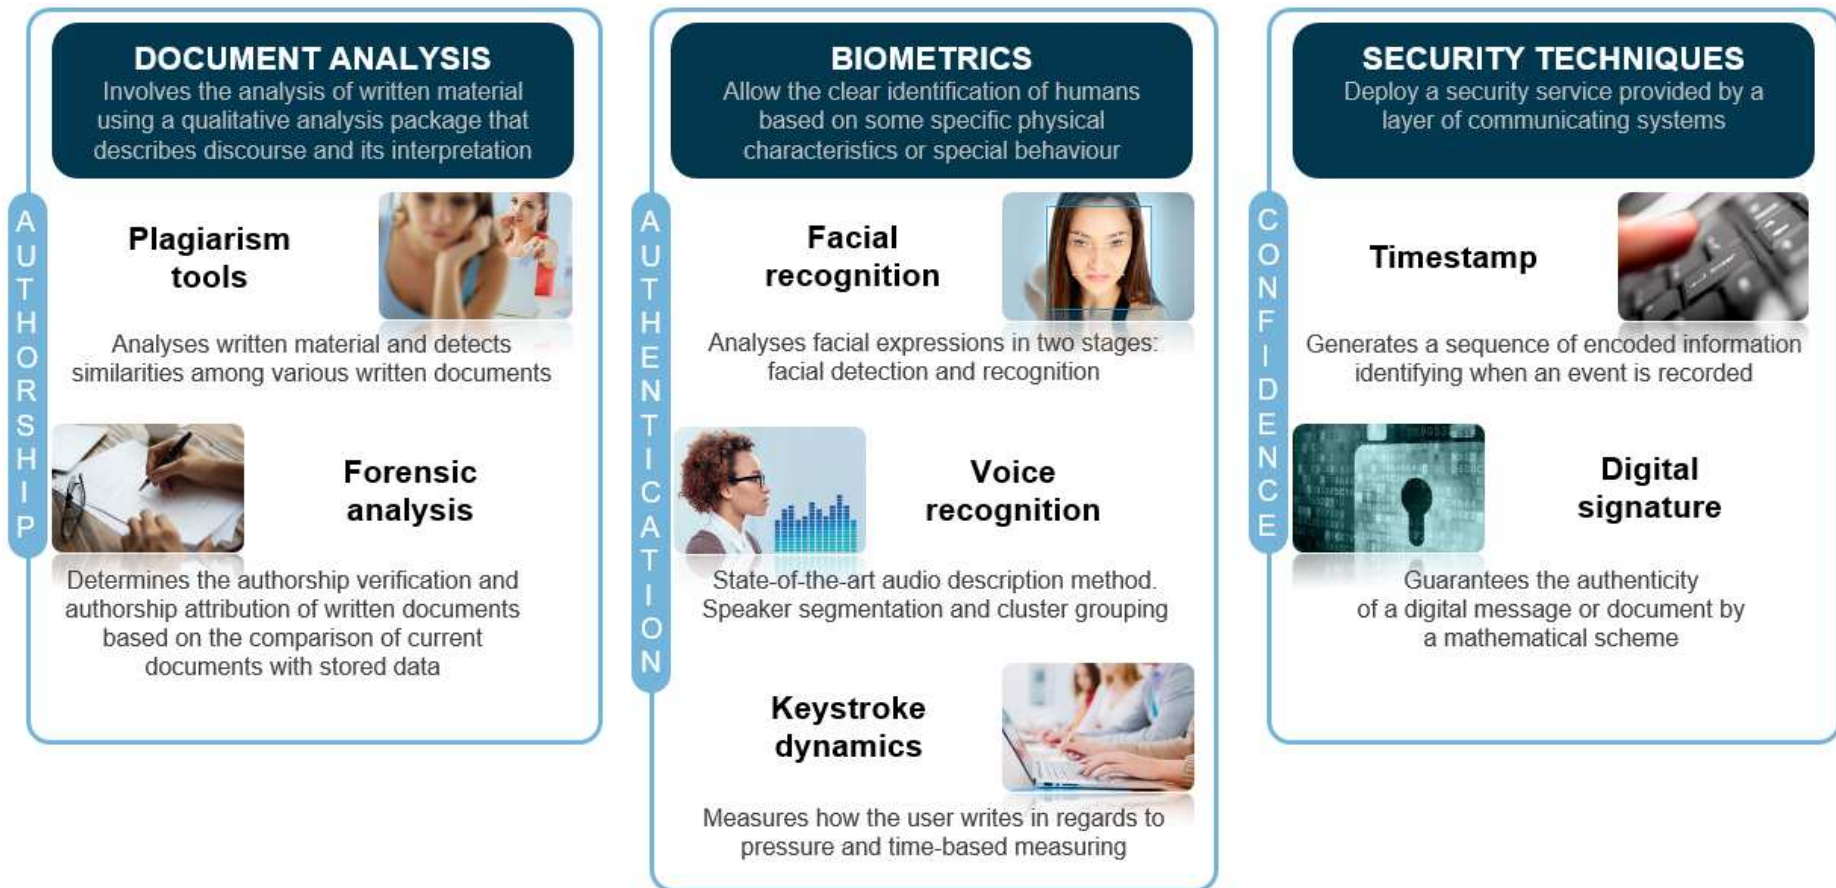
DOCUMENT ANALYSIS
Involves the analysis of written material using a qualitative analysis package that describes discourse and its interpretation

AUTHORSHIP

Plagiarism tools

Analyses written material and detects similarities among various written documents

Forensic analysis

Determines the authorship verification and authorship attribution of written documents based on the comparison of current documents with stored data

BIOMETRICS
Allow the clear identification of humans based on some specific physical characteristics or special behaviour

AUTHENTICATION

Facial recognition

Analyses facial expressions in two stages: facial detection and recognition

Voice recognition

State-of-the-art audio description method. Speaker segmentation and cluster grouping

Keystroke dynamics

Measures how the user writes in regards to pressure and time-based measuring

SECURITY TECHNIQUES
Deploy a security service provided by a layer of communicating systems

CONFIDENCE

Timestamp

Generates a sequence of encoded information identifying when an event is recorded

Digital signature

Guarantees the authenticity of a digital message or document by a mathematical scheme